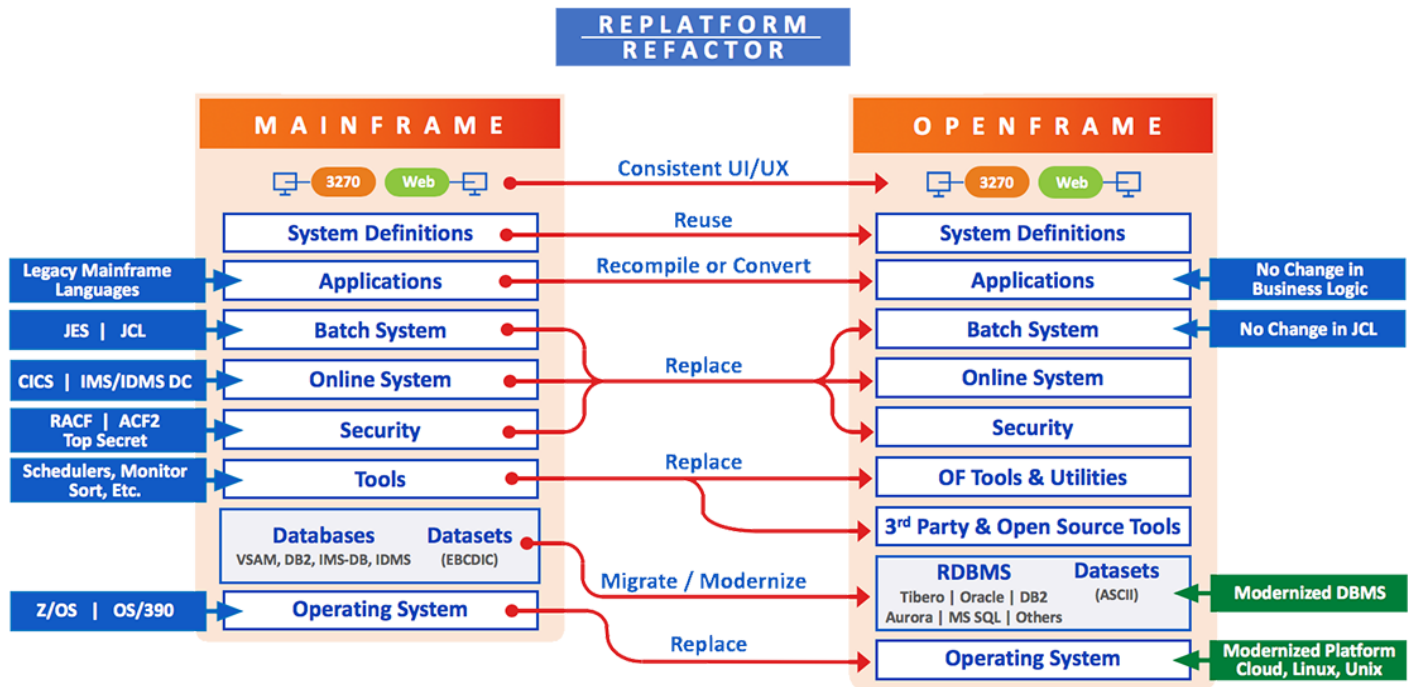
REPLATFORM
REFACTOR

MAINFRAME

3270 Web

System Definitions

Legacy Mainframe Languages

Applications

JES | JCL

Batch System

CICS | IMS/IDMS DC

Online System

RACF | ACF2 Top Secret

Security

Schedulers, Monitor Sort, Etc.

Tools

Databases VSAM, DB2, IMS-DB, IDMS

Datasets (EBCDIC)

Z/OS | OS/390

Operating System

Consistent UI/UX

Reuse

Recompile or Convert

Replace

Replace

Migrate / Modernize

Replace

OPENFRAME

3270 Web

System Definitions

Applications

No Change in Business Logic

Batch System

No Change in JCL

Online System

Security

OF Tools & Utilities

3$^{rd}$ Party & Open Source Tools

RDBMS Tibero | Oracle | DB2 Aurora | MS SQL | Others

Datasets (ASCII)

Modernized DBMS

Operating System

Modernized Platform Cloud, Linux, Unix